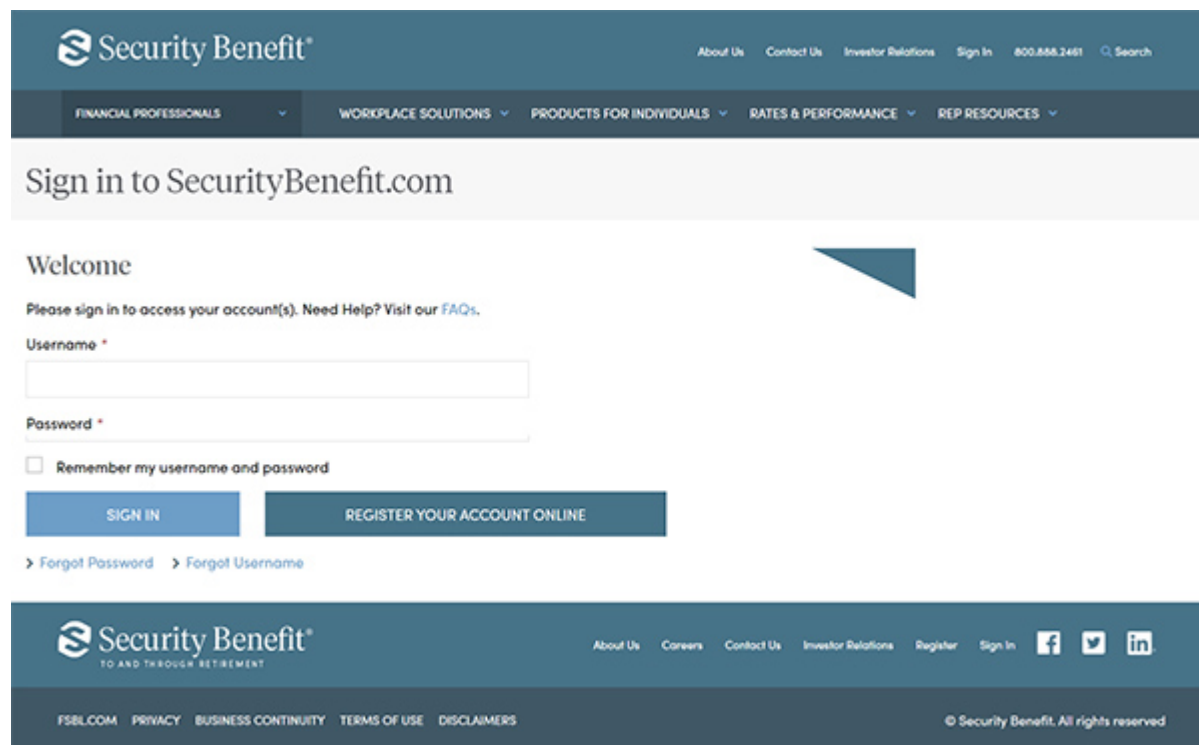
Security Benefit®

About Us Contact Us Investor Relations Sign In 800.888.2461 Search

FINANCIAL PROFESSIONALS WORKPLACE SOLUTIONS PRODUCTS FOR INDIVIDUALS RATES & PERFORMANCE REP RESOURCES

Sign in to SecurityBenefit.com

Welcome

Please sign in to access your account(s). Need Help? Visit our FAQs.

Username *

Password *

Remember my username and password

SIGN IN

REGISTER YOUR ACCOUNT ONLINE

> Forgot Password > Forgot Username

Security Benefit®
TO AND THROUGH RETIREMENT

About Us Careers Contact Us Investor Relations Register Sign In

FSBL.COM PRIVACY BUSINESS CONTINUITY TERMS OF USE DISCLAIMERS

© Security Benefit. All rights reserved